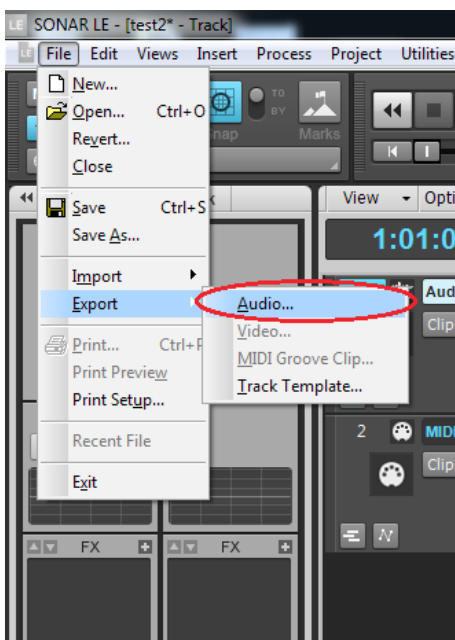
SONAR LE - [test2* - Track]

File Edit Views Insert Process Project Utilities

New...
Open... Ctrl+O
Revert...
Close
Save Ctrl+S
Save As...
Import
Export
Print... Ctrl+P
Print Preview
Print Setup...
Recent File
Exit

Audio...
Video...
MIDI Groove Clip...
Track Template...

Snap
TO BY
Marks
View
Opti
1:01:0
Aud
Clip
2
MIDI
Clip
FX
FX